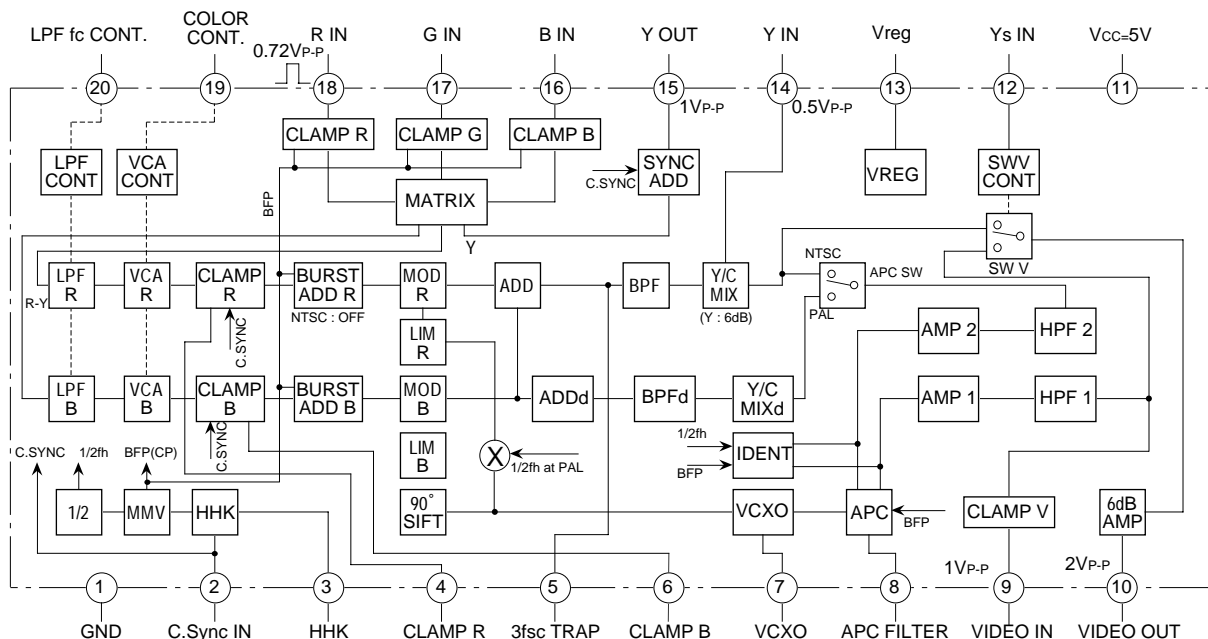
LPF fc CONT.
COLOR CONT.
R IN
G IN
B IN
Y OUT
Y IN
Vreg
Ys IN
$V_{CC}$=5V

0.72$V_{P-P}$

20
19
18
17
16
15
14
13
12
11

1$V_{P-P}$
0.5$V_{P-P}$

CLAMP R
CLAMP G
CLAMP B

LPF CONT
VCA CONT

SYNC ADD
C.SYNC

MATRIX
VREG
SWV CONT

BFP
Y

SW V
NTSC
APC SW
PAL

R-Y
LPF R
VCA R
CLAMP R
BURST ADD R
MOD R
ADD
BPF
Y/C MIX
(Y : 6dB)

NTSC : OFF
C.SYNC

LIM R
AMP 2
HPF 2

LPF B
VCA B
CLAMP B
BURST ADD B
MOD B
ADDd
BPFd
Y/C MIXd
AMP 1
HPF 1

C.SYNC
LIM B
1/2fh
IDENT
BFP

C.SYNC
1/2fh
BFP(CP)
1/2fh at PAL

1/2
MMV
HHK
90° SIFT
VCXO
APC
BFP
CLAMP V
6dB AMP

1$V_{P-P}$
2$V_{P-P}$

1
2
3
4
5
6
7
8
9
10

GND
C.Sync IN
HHK
CLAMP R
3fsc TRAP
CLAMP B
VCXO
APC FILTER
VIDEO IN
VIDEO OUT